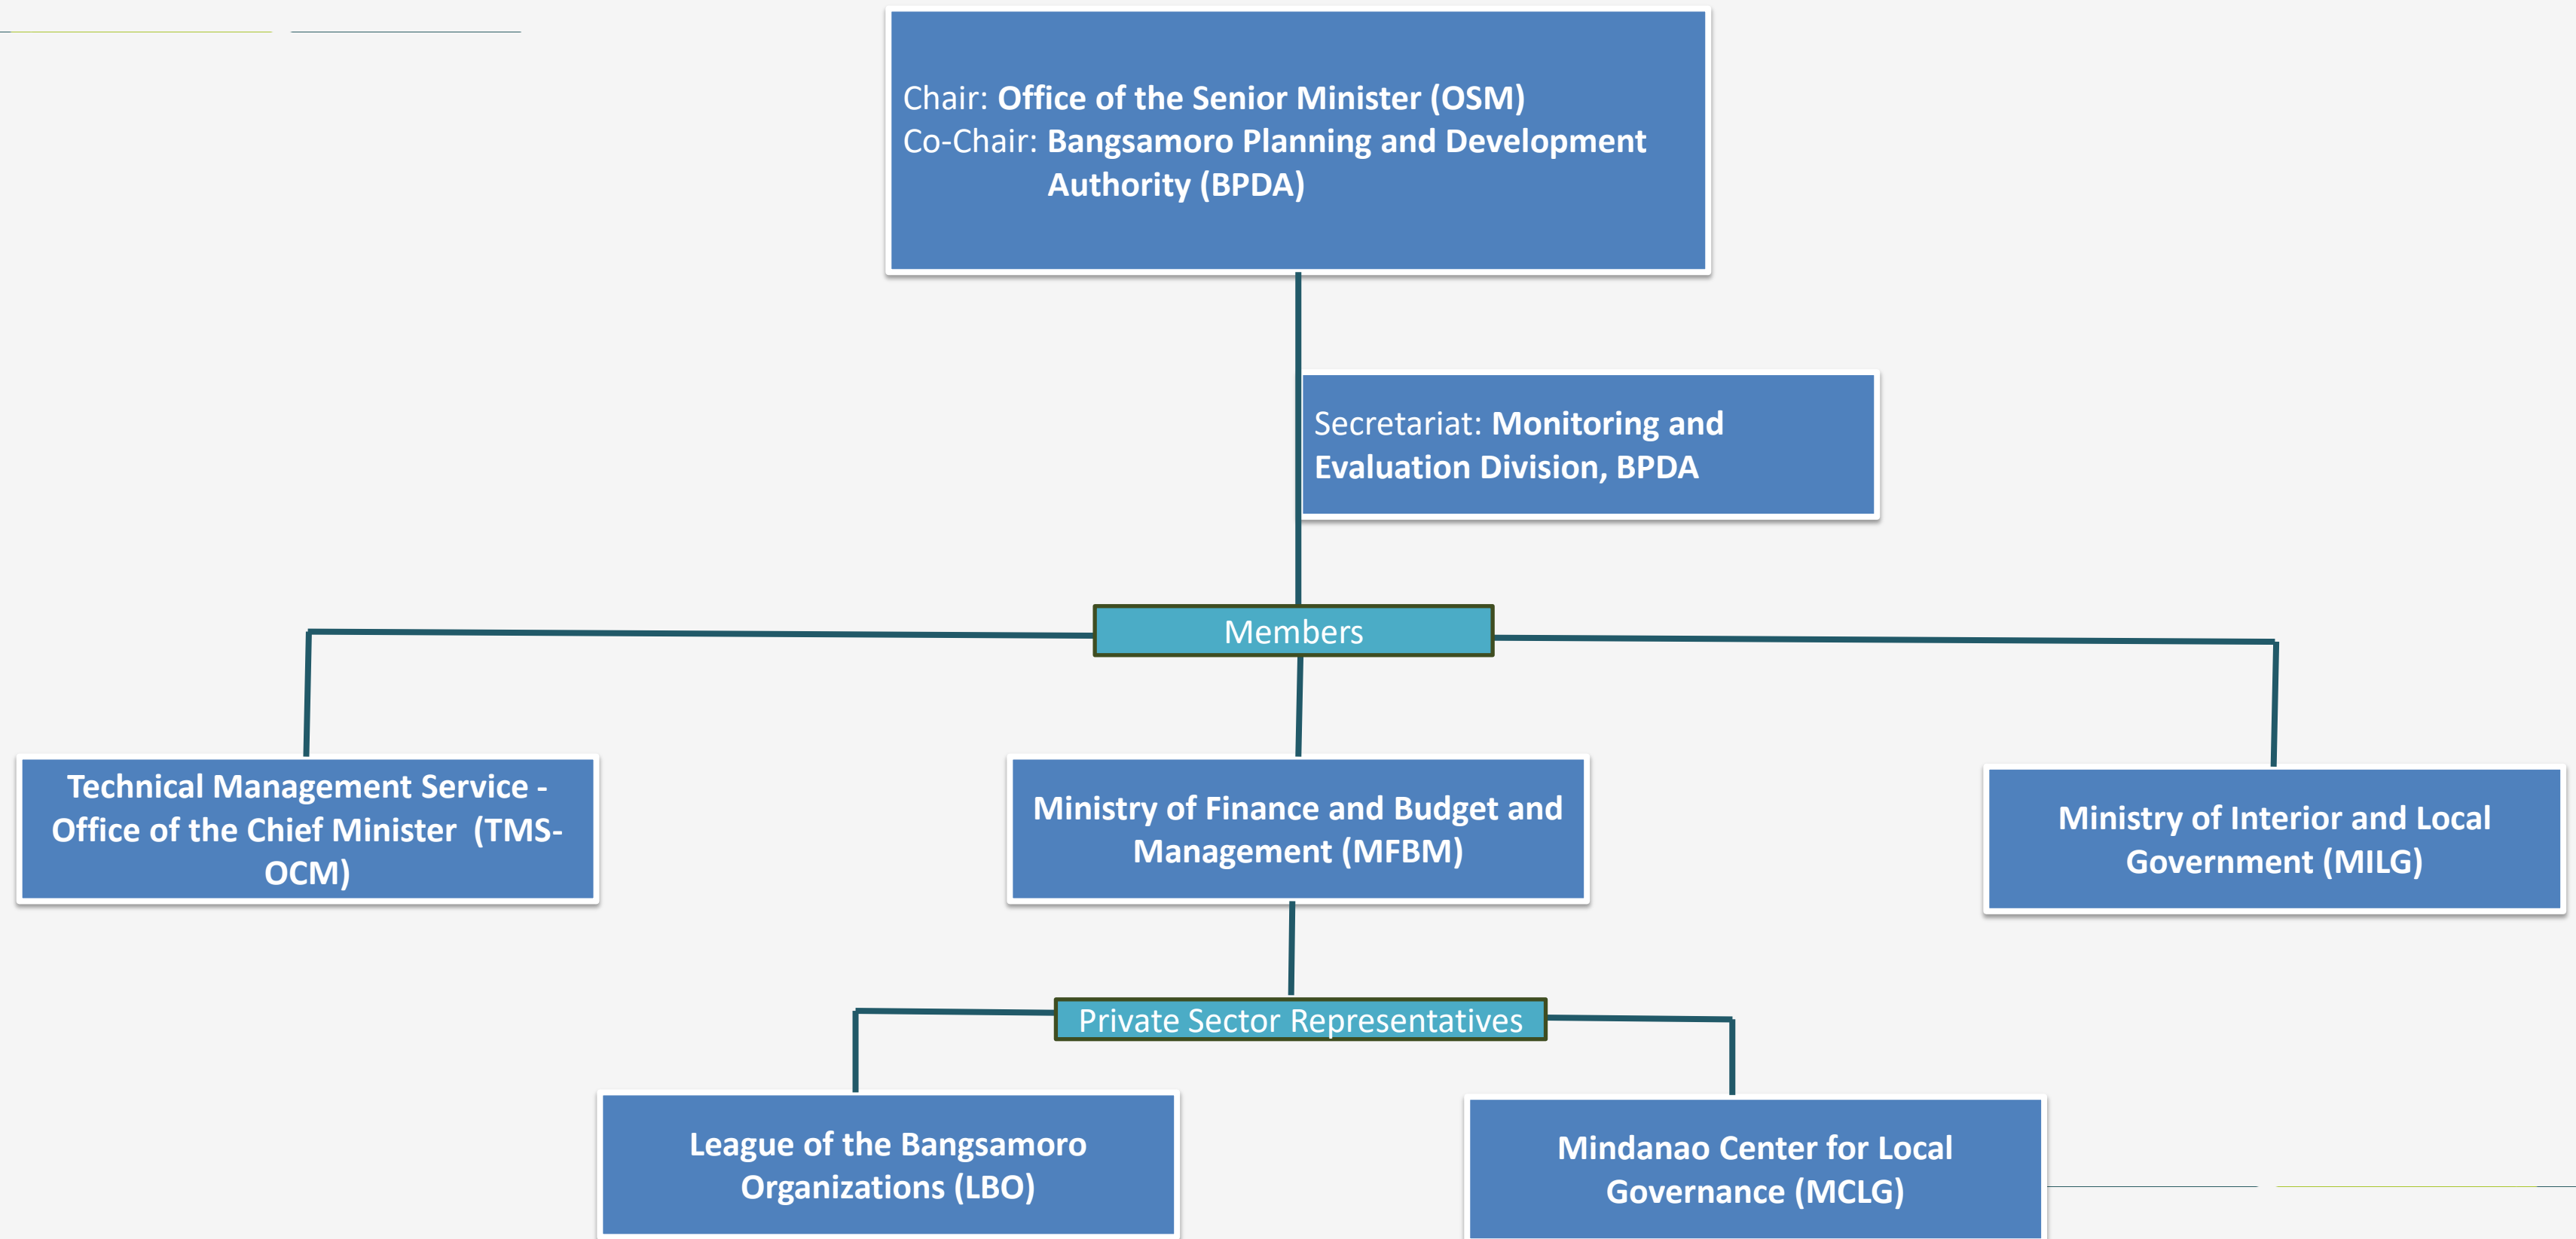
Chair: Office of the Senior Minister (OSM)
Co-Chair: Bangsamoro Planning and Development Authority (BPDA)

Secretariat: Monitoring and Evaluation Division, BPDA

Members

Technical Management Service - Office of the Chief Minister (TMS-OCM)

Ministry of Finance and Budget and Management (MFBM)

Ministry of Interior and Local Government (MILG)

Private Sector Representatives

League of the Bangsamoro Organizations (LBO)

Mindanao Center for Local Governance (MCLG)